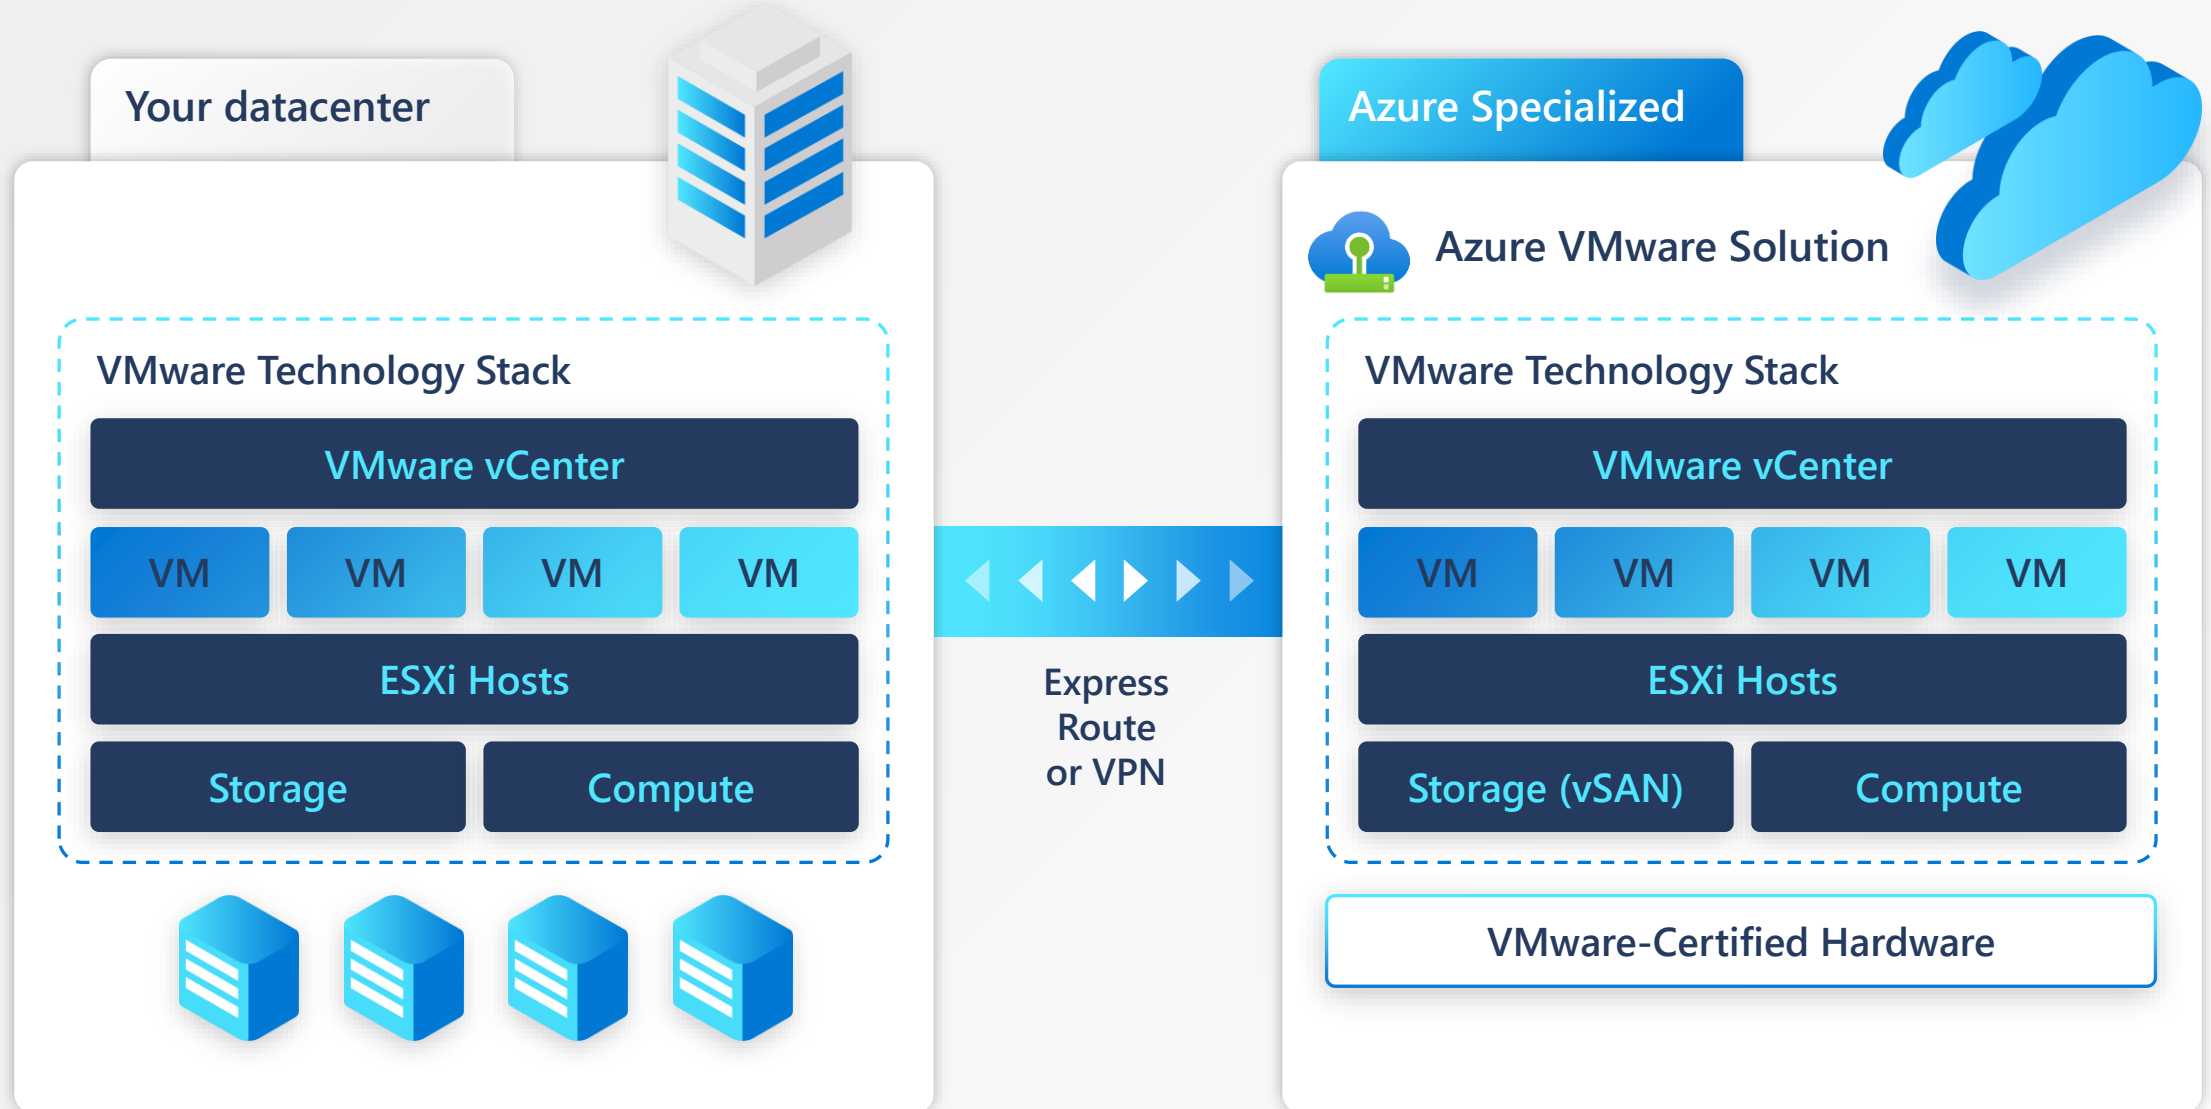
Your datacenter

VMware Technology Stack

VMware vCenter

VM VM VM VM

ESXi Hosts

Storage Compute

Express Route or VPN

Azure Specialized

Azure VMware Solution

VMware Technology Stack

VMware vCenter

VM VM VM VM

ESXi Hosts

Storage (vSAN) Compute

VMware-Certified Hardware